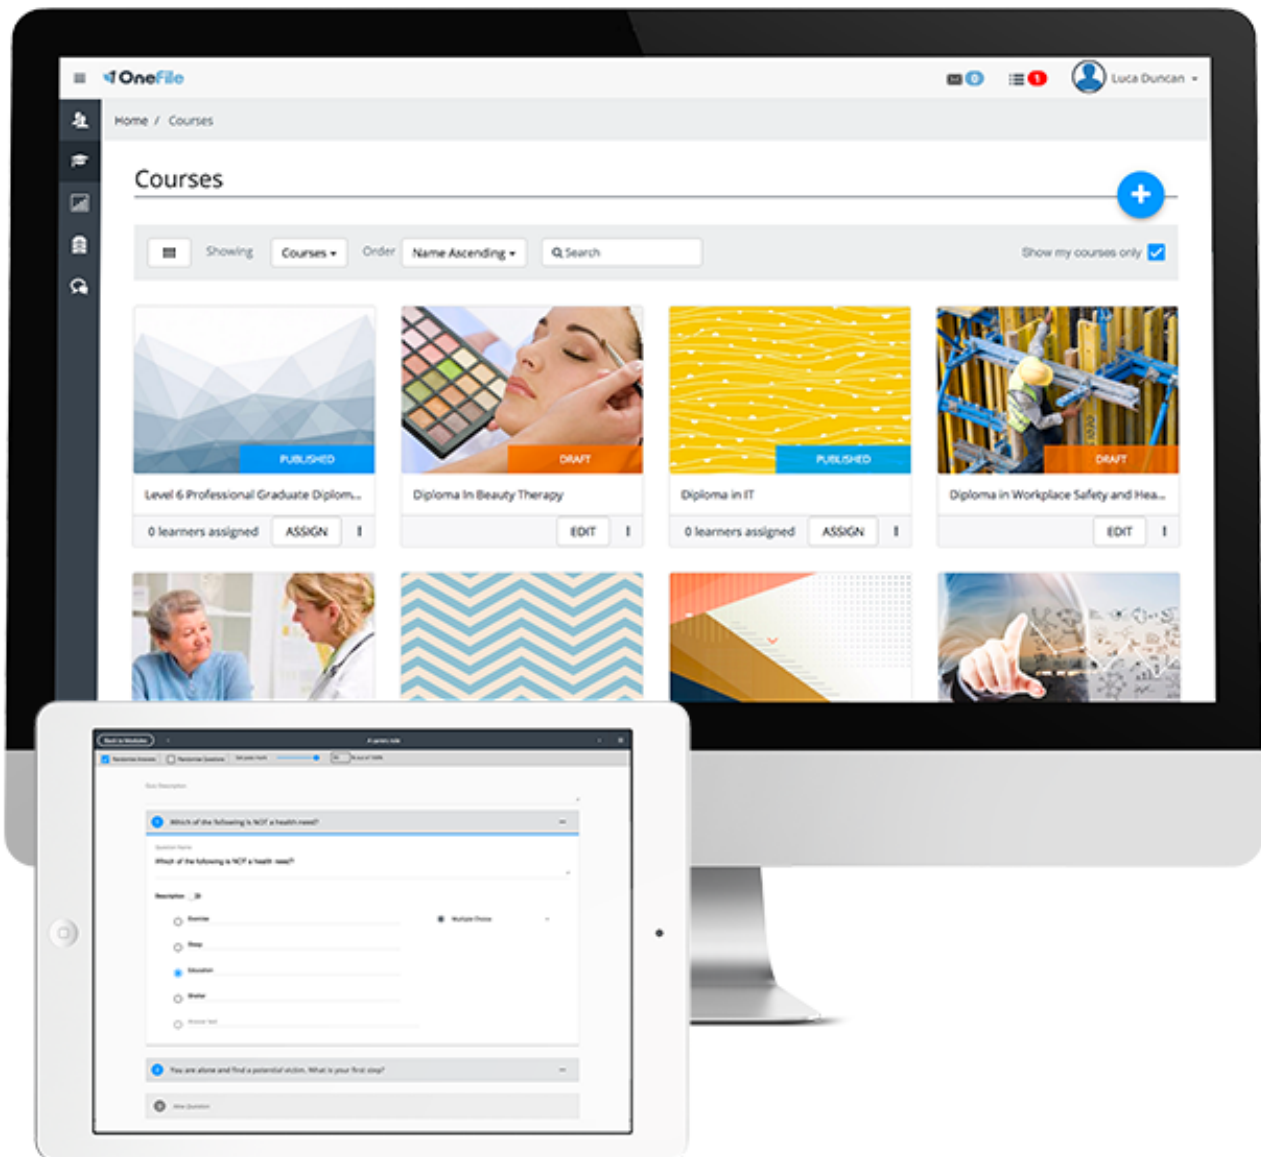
OneFile

0 1 Luca Duncan

Home / Courses

Courses

Showing Courses Order Name Ascending Search Show my courses only

PUBLISHED
Level 6 Professional Graduate Diplom...
0 learners assigned ASSIGN

DRAFT
Diploma In Beauty Therapy
EDIT

PUBLISHED
Diploma in IT
0 learners assigned ASSIGN

DRAFT
Diploma in Workplace Safety and Hea...
EDIT

Back to Modules

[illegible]

Which of the following is NOT a health need?

Which of the following is NOT a health need?

Exercise
Sleep
Education
Shelter

You are alone and find a potential victim. What is your first step?

New Question